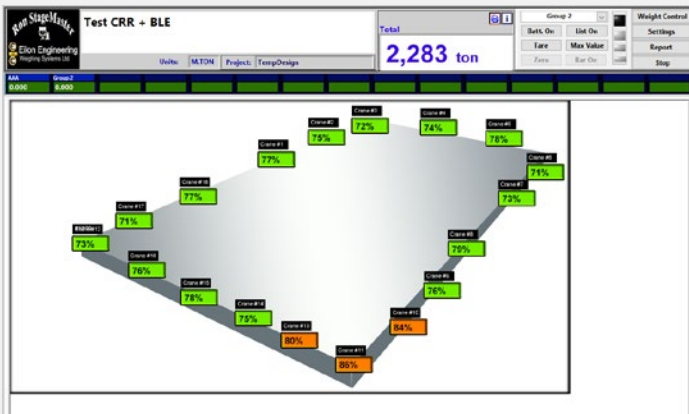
Ron StageMaster
Eilon Engineering
Weighing Systems Ltd

Test CRR + BLE

Units: M.TON Project: TempDesign

Total
2,283 ton

Group 2
Batt. On List On
Tare Max Value
Zero Bar On

Weight Control
Settings
Report
Stop

AAA 0.000
Group 2 0.000

Crane #2
75%
Crane #3
72%
Crane #4
74%
Crane #5
78%
Crane #1
77%
Crane #6
71%
Crane #7
73%
Crane #18
77%
Crane #17
71%
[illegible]
73%
Crane #8
70%
Crane #16
76%
Crane #9
76%
Crane #15
78%
Crane #14
75%
Crane #10
84%
Crane #13
80%
Crane #11
86%